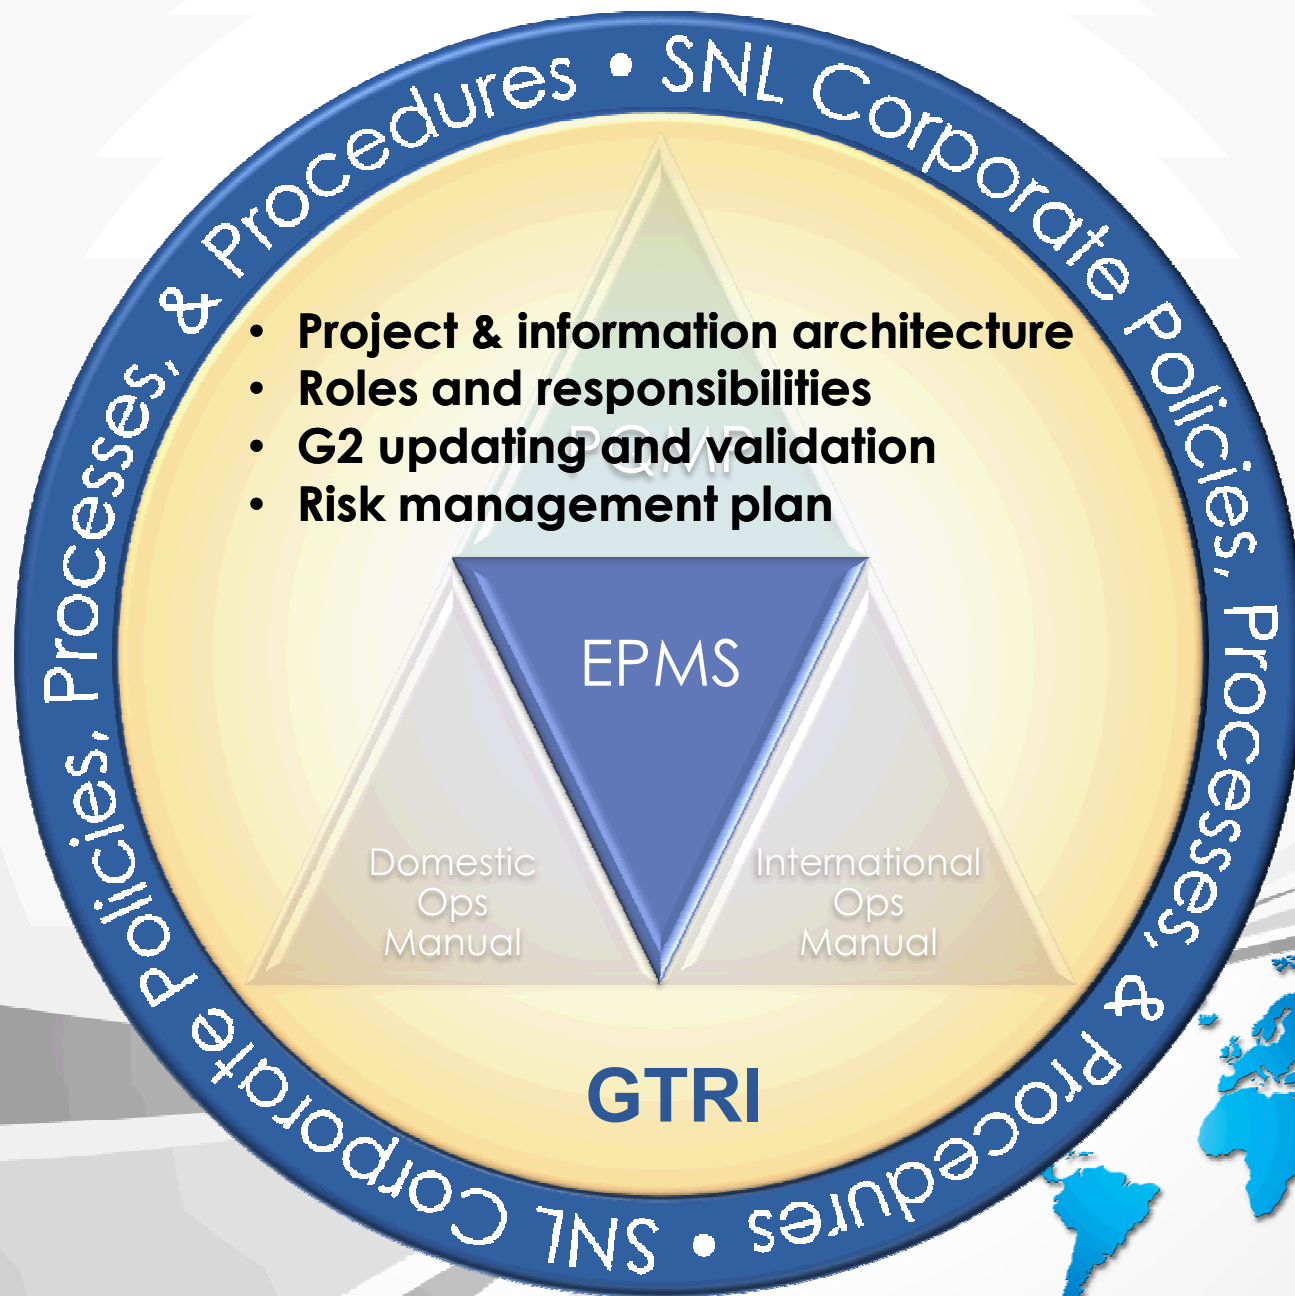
SNL Corporate Policies, Processes, & Procedures • SNL Corporate Policies, Processes, & Procedures •

• Project & information architecture
• Roles and responsibilities
• G2 updating and validation
• Risk management plan

PQMP

EPMS

Domestic Ops Manual

International Ops Manual

GTRI